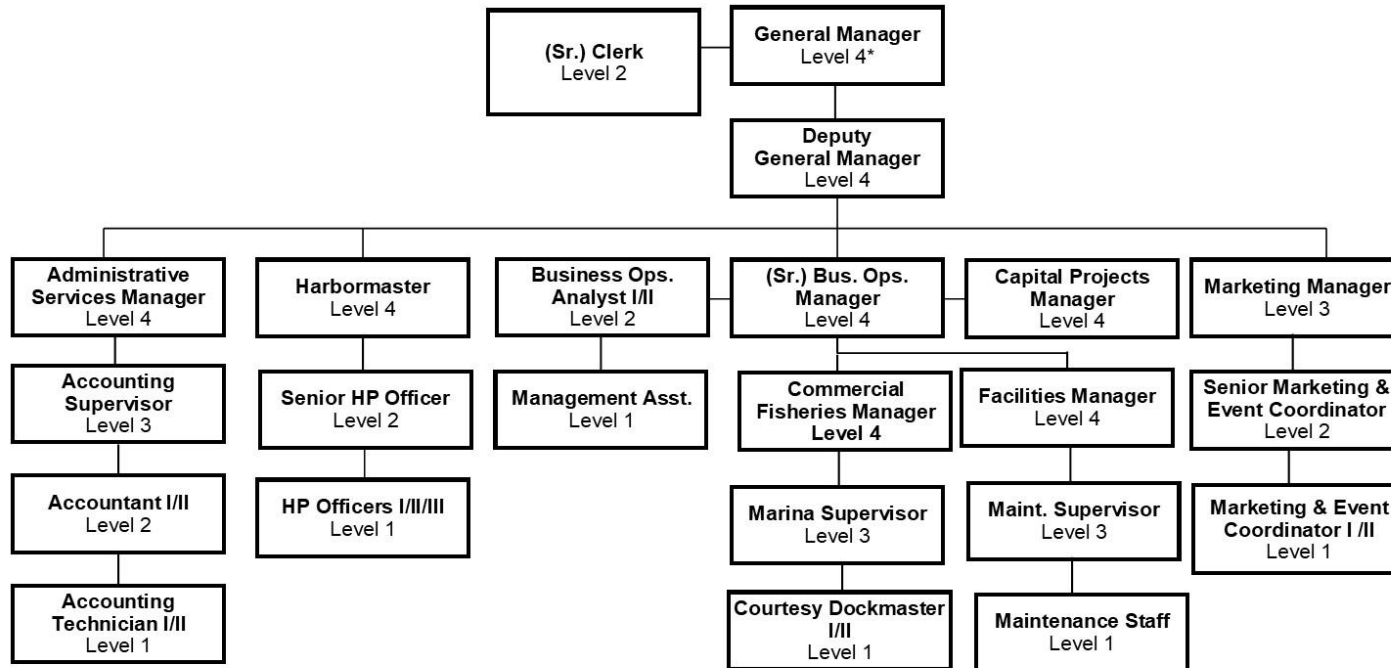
(Sr.) Clerk
Level 2

General Manager
Level 4*

Deputy
General Manager
Level 4

Administrative Services Manager
Level 4

Accounting Supervisor
Level 3

Accountant I/II
Level 2

Accounting Technician I/II
Level 1

Harbormaster
Level 4

Senior HP Officer
Level 2

HP Officers I/II/III
Level 1

Business Ops. Analyst I/II
Level 2

Management Asst.
Level 1

(Sr.) Bus. Ops. Manager
Level 4

Commercial Fisheries Manager
Level 4

Marina Supervisor
Level 3

Courtesy Dockmaster I/II
Level 1

Facilities Manager
Level 4

Maint. Supervisor
Level 3

Maintenance Staff
Level 1

Capital Projects Manager
Level 4

Marketing Manager
Level 3

Senior Marketing & Event Coordinator
Level 2

Marketing & Event Coordinator I /II
Level 1